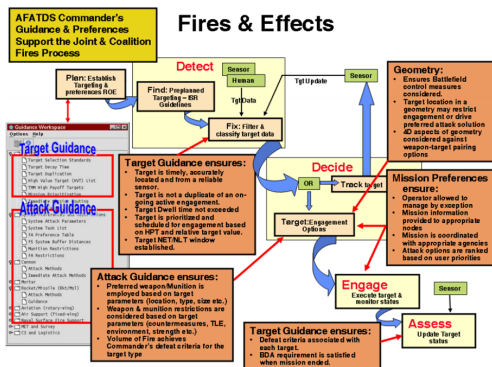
AFATDS Commander's Guidance & Preferences Support the Joint & Coalition Fires Process

Fires & Effects

Plan: Establish Targeting & preferences ROE

Detect

Find: Preplanned Targeting – IBR Guidelines

Sensor

Human

Tgt Update

Sensor

Tgt Data

Fix: Filter & classify target data

Geometry:
Ensures Battlefield control measures considered.
Target location in a geometry may restrict engagement or drive preferred attack solution
4D aspects of geometry considered against weapon-target pairing options

Guidance Workspace
Options Help

Target Guidance

Target Selection Standards
Target Decay Time
Target Duplication
High Value Target (HVT) List
TMM High Payoff Targets
Mission Prioritization

Attack Guidance

System Attack Parameters
System Tactical List
FA Preference Table
FS System Buffer Distances
Munition Restrictions
FA Restrictions
Cannon
Attack Methods
Immediate Attack Methods
Mortar
Rocket/Missile (Rkt/Msl)
Attack Methods
Guidance
Aviation (rotary-wing)
Air Support (fixed-wing)
Naval Surface Fire Support
NET and Survey
C2 and Logistics

Target Guidance ensures:
Target is timely, accurately located and from a reliable sensor.
Target is not a duplicate of an on-going active engagement.
Target Dwell time not exceeded
Target is prioritized and scheduled for engagement based on HPT and relative target value.
Target NET/NLT window established.

Decide

OR

Track target

Target: Engagement Options

Mission Preferences ensure:
Operator allowed to manage by exception
Mission information provided to appropriate nodes
Mission is coordinated with appropriate agencies
Attack options are ranked based on user priorities

Attack Guidance ensures:
Preferred weapon/Munition is employed based on target parameters (location, type, size etc.)
Weapon & munition restrictions are considered based on target parameters (countermeasures, TLE, environment, strength etc.)
Volume of Fire achieves Commander's defeat criteria for the target type

Engage
Execute target & monitor status

Sensor

Target Guidance ensures:
Defeat criteria associated with each target.
BDA requirement is satisfied when mission ended.

Assess
Update Target status